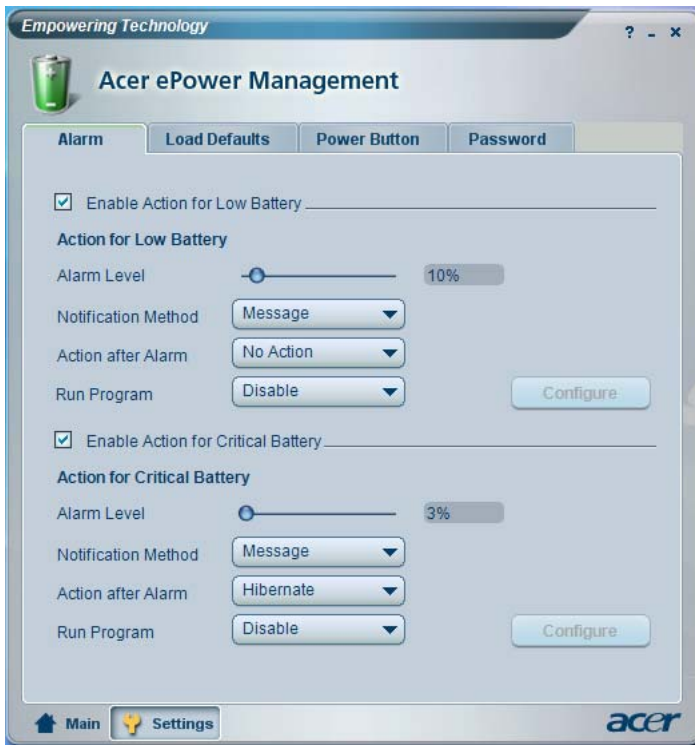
Empowering Technology

? - ×

Acer ePower Management

Alarm | Load Defaults | Power Button | Password

☑ Enable Action for Low Battery

Action for Low Battery

Alarm Level 10%

Notification Method Message

Action after Alarm No Action

Run Program Disable Configure

☑ Enable Action for Critical Battery

Action for Critical Battery

Alarm Level 3%

Notification Method Message

Action after Alarm Hibernate

Run Program Disable Configure

Main Settings

acer